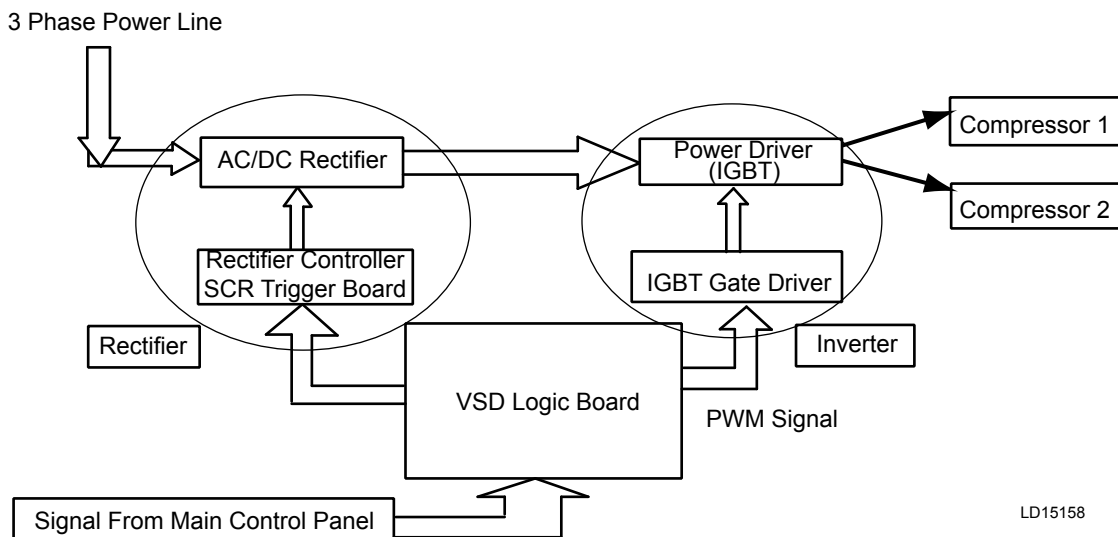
3 Phase Power Line

AC/DC Rectifier

Rectifier Controller SCR Trigger Board

Rectifier

Power Driver (IGBT)

IGBT Gate Driver

Inverter

Compressor 1

Compressor 2

VSD Logic Board

PWM Signal

Signal From Main Control Panel

LD15158